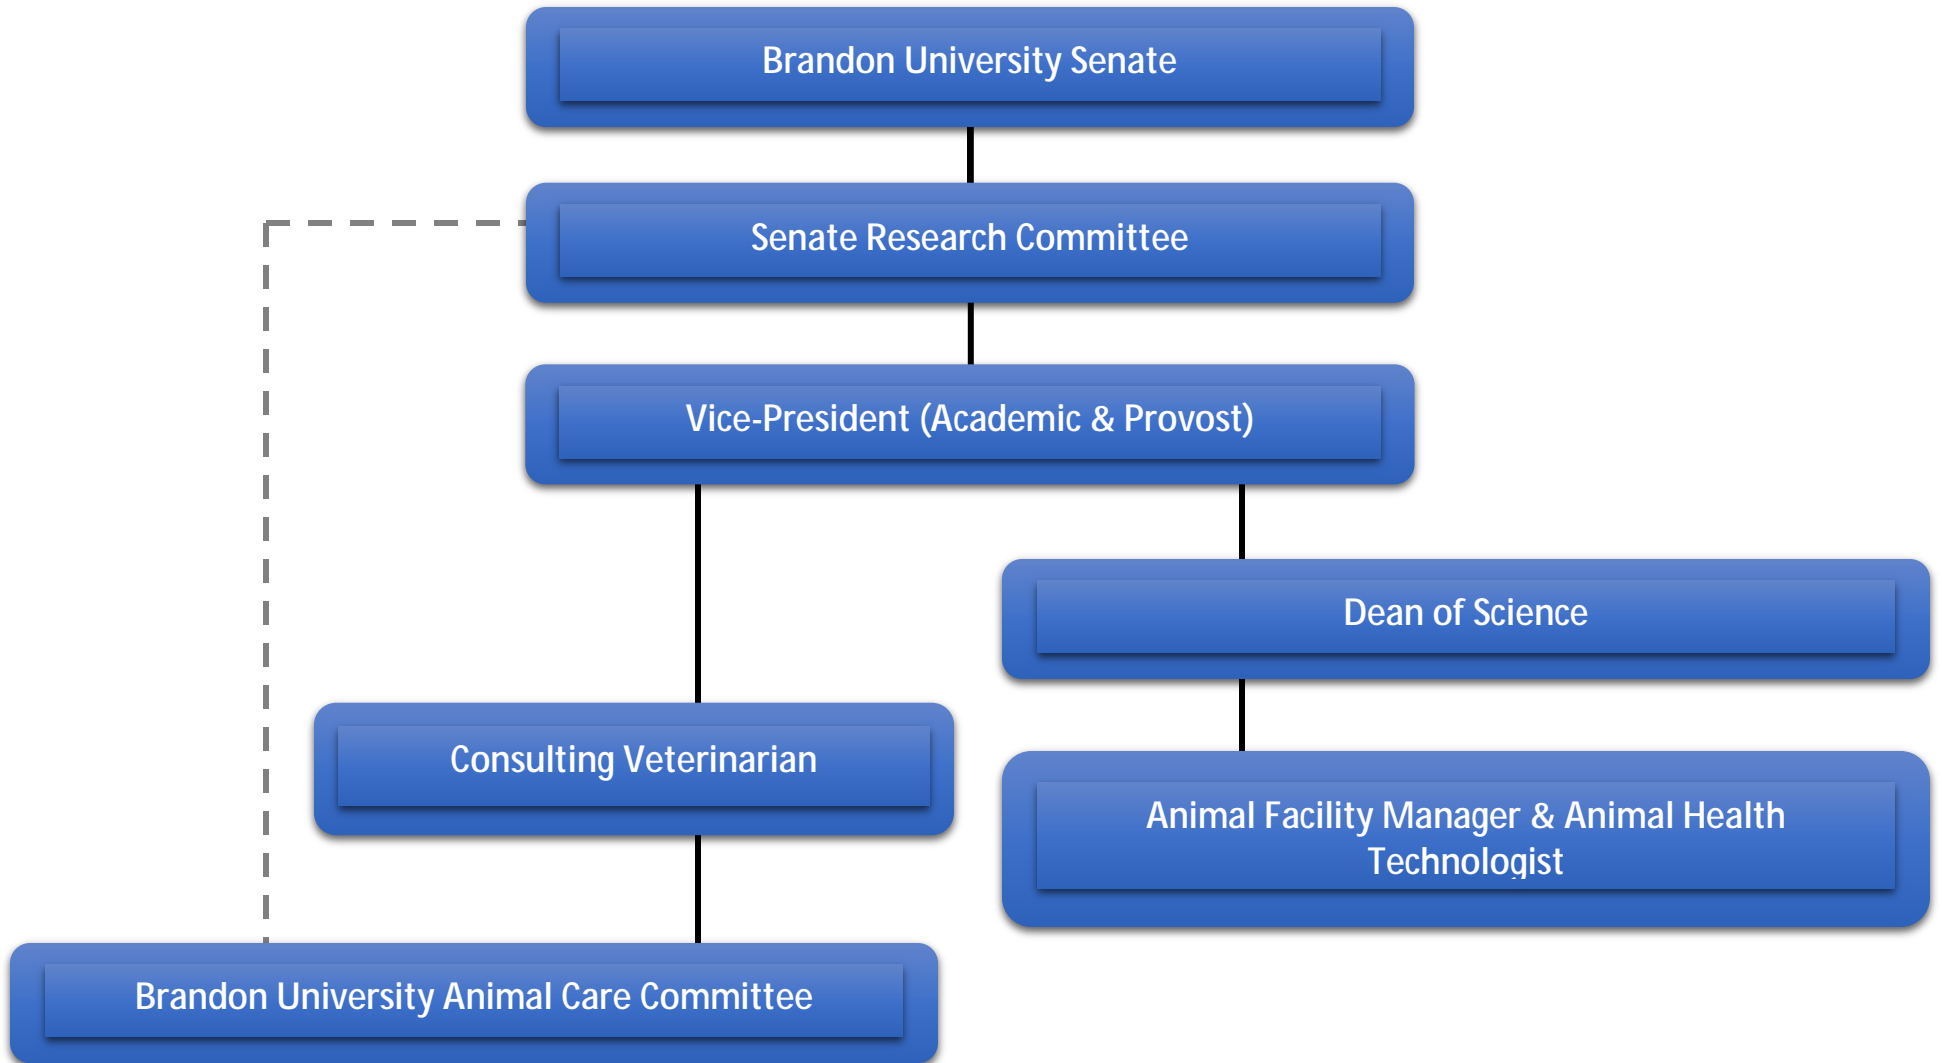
Brandon University Senate

Senate Research Committee

Vice-President (Academic & Provost)

Dean of Science

Consulting Veterinarian

Animal Facility Manager & Animal Health Technologist

Brandon University Animal Care Committee